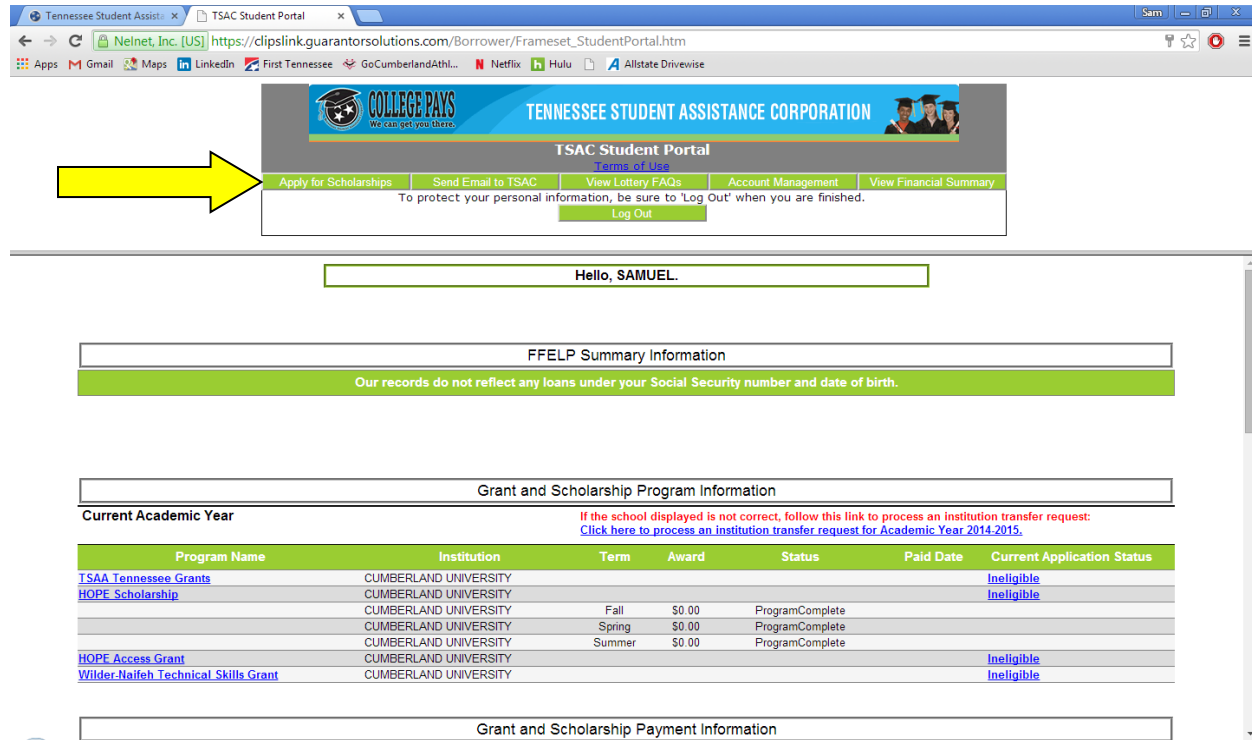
Tennessee Student Assista ×
TSAC Student Portal ×
Sam
Nelnet, Inc. [US] https://clipslink.guarantorsolutions.com/Borrower/Frameset_StudentPortal.htm
Apps Gmail Maps LinkedIn First Tennessee GoCumberlandAthl... Netflix Hulu Allstate Drivewise

COLLEGE PAYS We can get you there. TENNESSEE STUDENT ASSISTANCE CORPORATION
TSAC Student Portal
Terms of Use
Apply for Scholarships | Send Email to TSAC | View Lottery FAQs | Account Management | View Financial Summary
To protect your personal information, be sure to 'Log Out' when you are finished.
Log Out

Hello, SAMUEL.

FFELP Summary Information
Our records do not reflect any loans under your Social Security number and date of birth.

Grant and Scholarship Program Information
Current Academic Year
If the school displayed is not correct, follow this link to process an institution transfer request:
Click here to process an institution transfer request for Academic Year 2014-2015.

| Program Name | Institution | Term | Award | Status | Paid Date | Current Application Status |
|---|---|---|---|---|---|---|
| TSAA Tennessee Grants | CUMBERLAND UNIVERSITY | | | | | Ineligible |
| HOPE Scholarship | CUMBERLAND UNIVERSITY | | | | | Ineligible |
| | CUMBERLAND UNIVERSITY | Fall | $0.00 | ProgramComplete | | |
| | CUMBERLAND UNIVERSITY | Spring | $0.00 | ProgramComplete | | |
| | CUMBERLAND UNIVERSITY | Summer | $0.00 | ProgramComplete | | |
| HOPE Access Grant | CUMBERLAND UNIVERSITY | | | | | Ineligible |
| Wilder-Naifeh Technical Skills Grant | CUMBERLAND UNIVERSITY | | | | | Ineligible |

Grant and Scholarship Payment Information